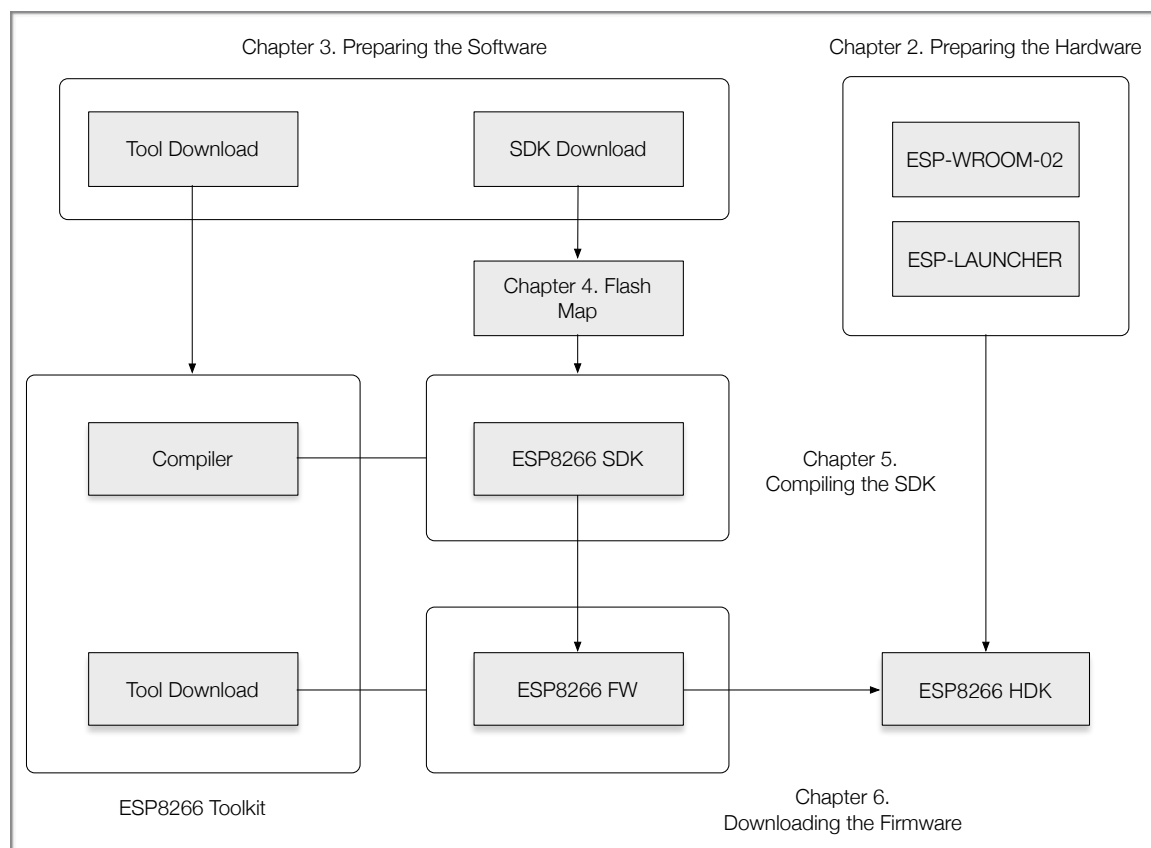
Chapter 3. Preparing the Software

Chapter 2. Preparing the Hardware

Tool Download

SDK Download

ESP-WROOM-02

ESP-LAUNCHER

Chapter 4. Flash Map

Compiler

ESP8266 SDK

Chapter 5. Compiling the SDK

Tool Download

ESP8266 FW

ESP8266 HDK

ESP8266 Toolkit

Chapter 6. Downloading the Firmware